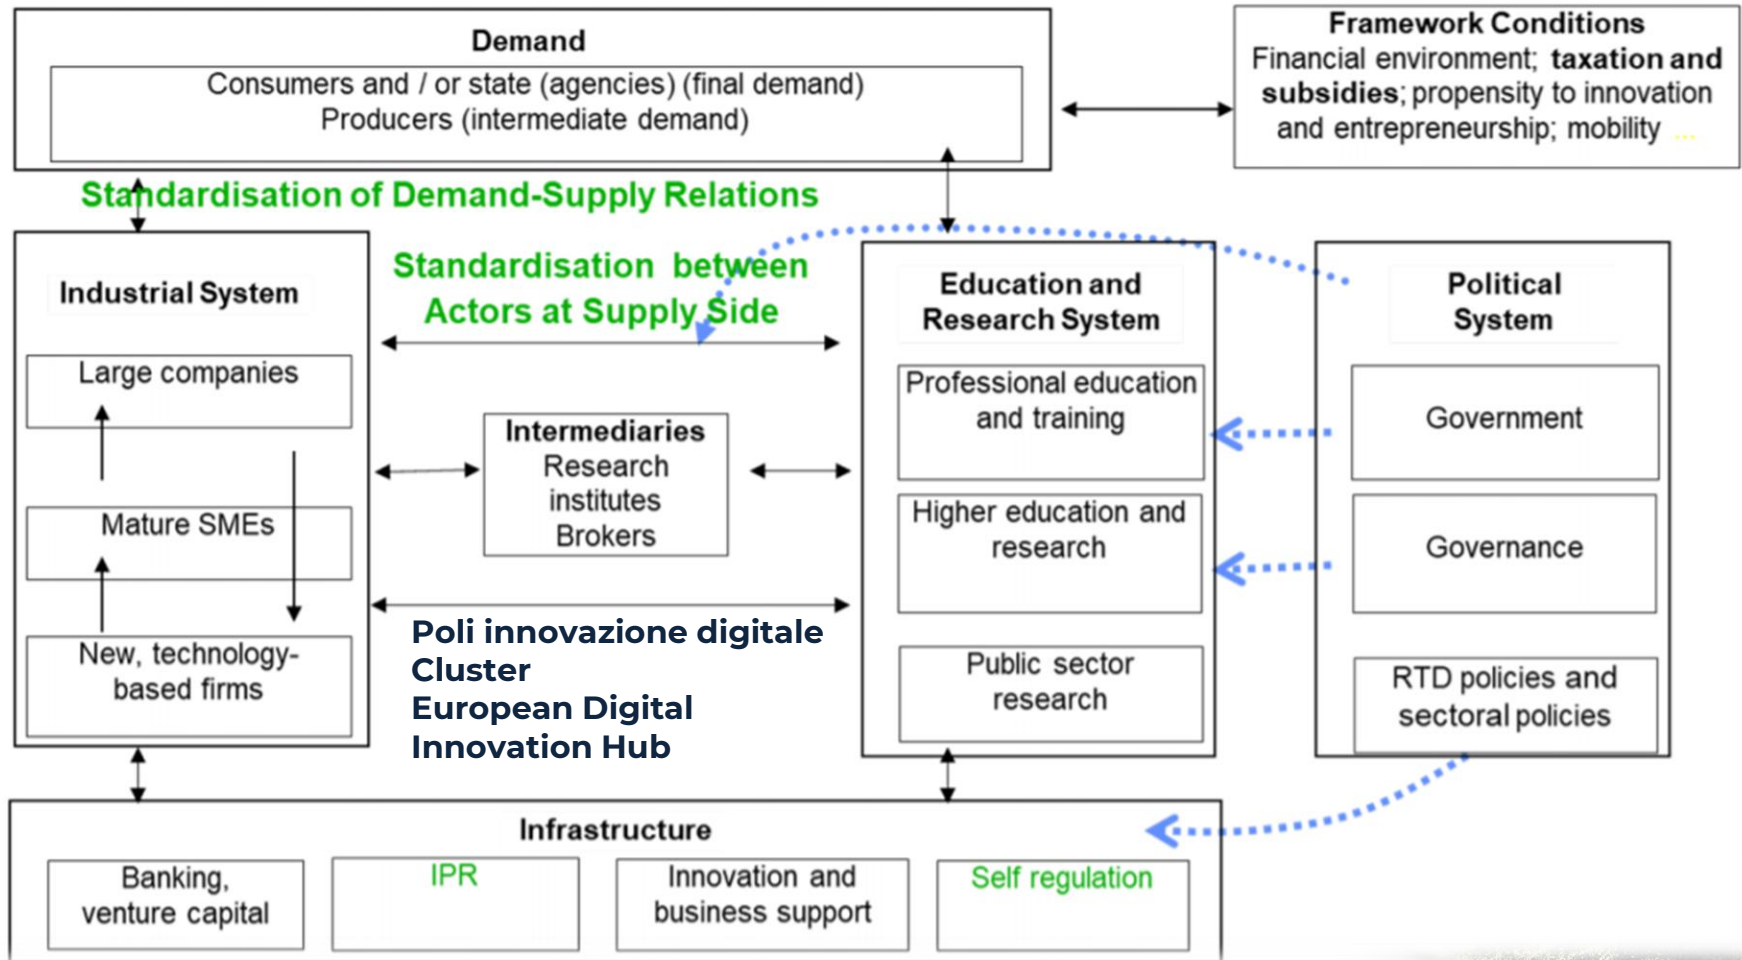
Demand

Consumers and / or state (agencies) (final demand)
Producers (intermediate demand)

Framework Conditions
Financial environment; taxation and subsidies; propensity to innovation and entrepreneurship; mobility ...

Standardisation of Demand-Supply Relations

Industrial System

Large companies

Mature SMEs

New, technology-based firms

Standardisation between Actors at Supply Side

Intermediaries
Research institutes
Brokers

Poli innovazione digitale
Cluster
European Digital
Innovation Hub

Education and Research System

Professional education and training

Higher education and research

Public sector research

Political System

Government

Governance

RTD policies and sectoral policies

Infrastructure

Banking, venture capital

IPR

Innovation and business support

Self regulation